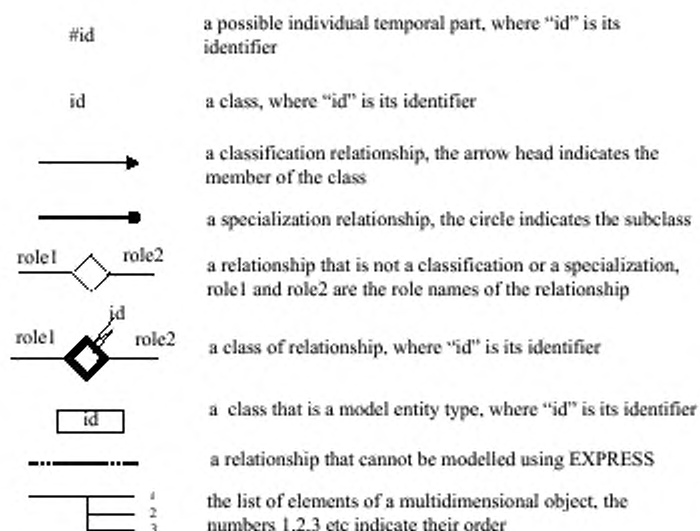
| | |
|---|---|
| #id | a possible individual temporal part, where "id" is its identifier |
| id | a class, where "id" is its identifier |
| | a classification relationship, the arrow head indicates the member of the class |
| | a specialization relationship, the circle indicates the subclass |
| role1 role2 | a relationship that is not a classification or a specialization, role1 and role2 are the role names of the relationship |
| id role1 role2 | a class of relationship, where "id" is its identifier |
| id | a class that is a model entity type, where "id" is its identifier |
| | a relationship that cannot be modelled using EXPRESS |
| 1 2 3 | the list of elements of a multidimensional object, the numbers 1,2,3 etc indicate their order |